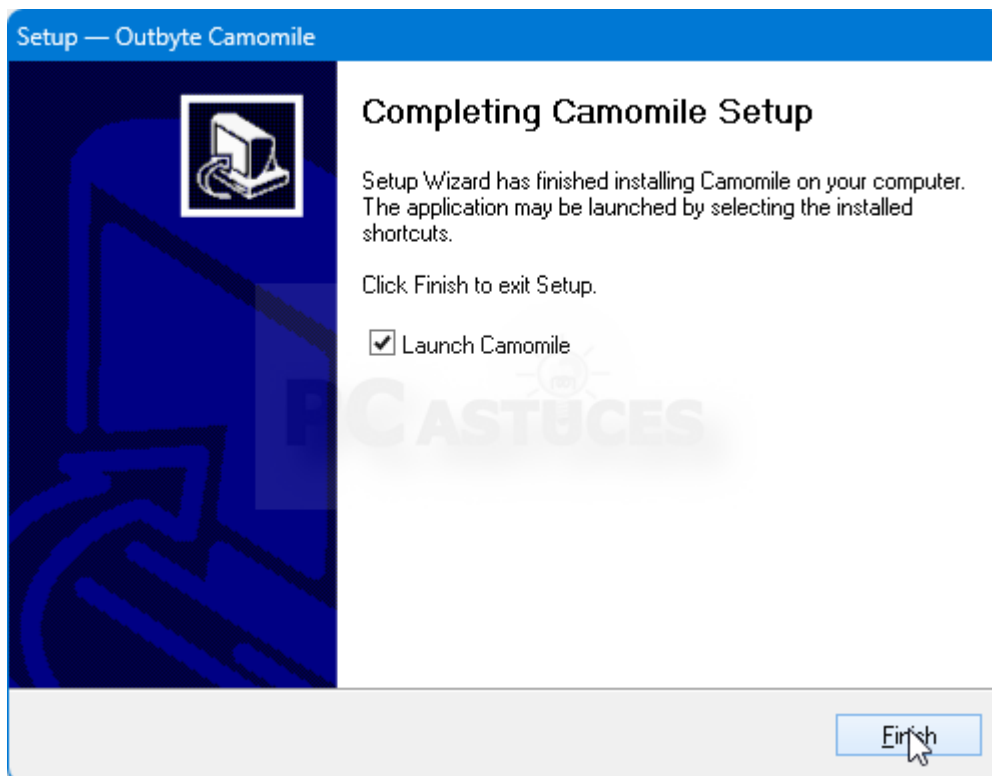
Setup — Outbyte Camomile

Completing Camomile Setup

Setup Wizard has finished installing Camomile on your computer. The application may be launched by selecting the installed shortcuts.

Click Finish to exit Setup.

☑ Launch Camomile

PC ASTUCES

Finish